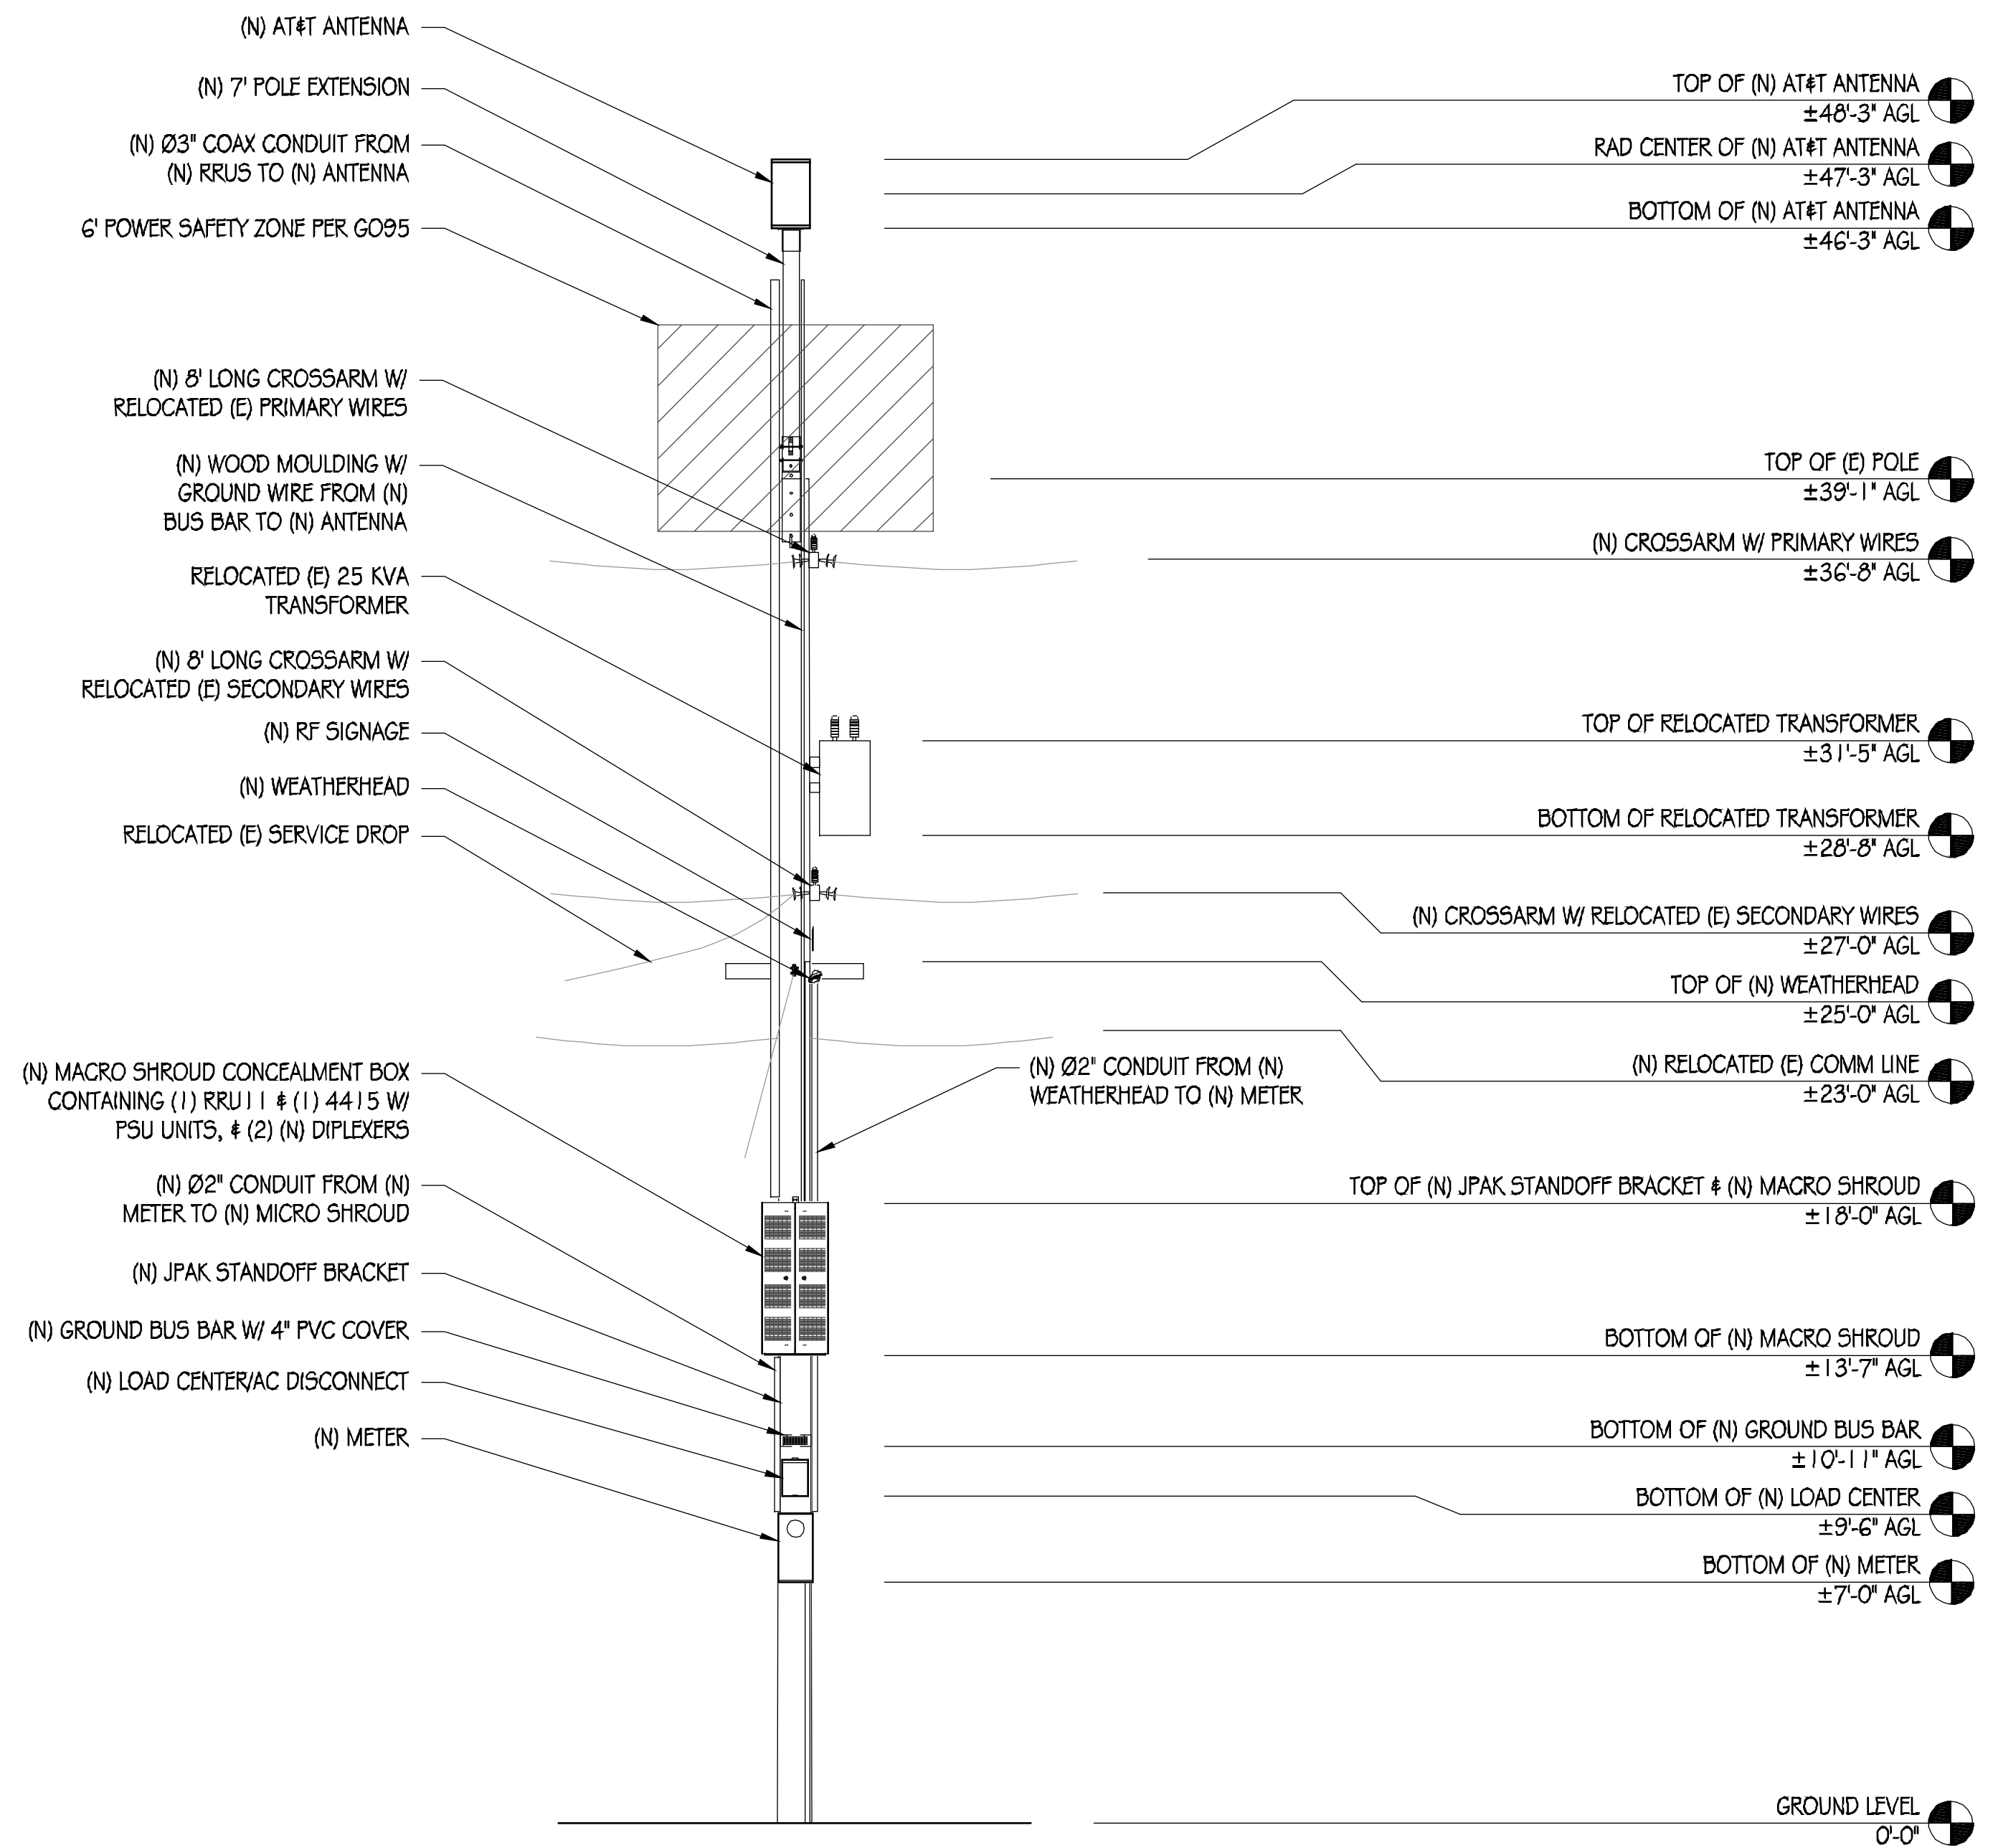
(N) AT&T ANTENNA

(N) 7' POLE EXTENSION

(N) Ø3" COAX CONDUIT FROM (N) RRUS TO (N) ANTENNA

6' POWER SAFETY ZONE PER GO95

(N) 8' LONG CROSSARM W/ RELOCATED (E) PRIMARY WIRES

(N) WOOD MOULDING W/ GROUND WIRE FROM (N) BUS BAR TO (N) ANTENNA

RELOCATED (E) 25 KVA TRANSFORMER

(N) 8' LONG CROSSARM W/ RELOCATED (E) SECONDARY WIRES

(N) RF SIGNAGE

(N) WEATHERHEAD

RELOCATED (E) SERVICE DROP

(N) MACRO SHROUD CONCEALMENT BOX CONTAINING (1) RRU11 & (1) 4415 W/ PSU UNITS, & (2) (N) DIPLEXERS

(N) Ø2" CONDUIT FROM (N) METER TO (N) MICRO SHROUD

(N) JPAK STANDOFF BRACKET

(N) GROUND BUS BAR W/ 4" PVC COVER

(N) LOAD CENTER/AC DISCONNECT

(N) METER

(N) Ø2" CONDUIT FROM (N) WEATHERHEAD TO (N) METER

TOP OF (N) AT&T ANTENNA
±48'-3" AGL

RAD CENTER OF (N) AT&T ANTENNA
±47'-3" AGL

BOTTOM OF (N) AT&T ANTENNA
±46'-3" AGL

TOP OF (E) POLE
±39'-1" AGL

(N) CROSSARM W/ PRIMARY WIRES
±36'-8" AGL

TOP OF RELOCATED TRANSFORMER
±31'-5" AGL

BOTTOM OF RELOCATED TRANSFORMER
±28'-8" AGL

(N) CROSSARM W/ RELOCATED (E) SECONDARY WIRES
±27'-0" AGL

TOP OF (N) WEATHERHEAD
±25'-0" AGL

(N) RELOCATED (E) COMM LINE
±23'-0" AGL

TOP OF (N) JPAK STANDOFF BRACKET & (N) MACRO SHROUD
±18'-0" AGL

BOTTOM OF (N) MACRO SHROUD
±13'-7" AGL

BOTTOM OF (N) GROUND BUS BAR
±10'-11" AGL

BOTTOM OF (N) LOAD CENTER
±9'-6" AGL

BOTTOM OF (N) METER
±7'-0" AGL

GROUND LEVEL
0'-0"